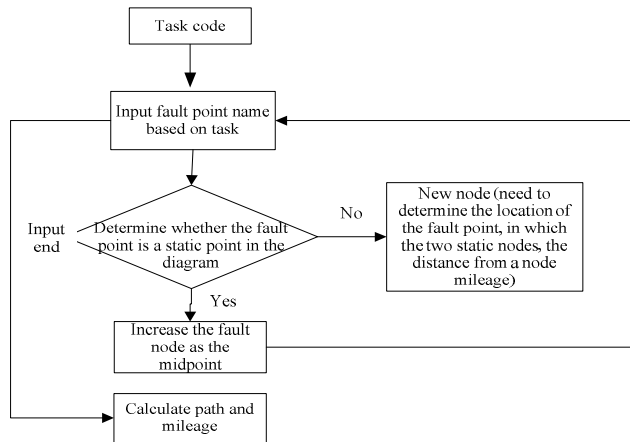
Task code

Input fault point name based on task

Input end

Determine whether the fault point is a static point in the diagram

No

New node (need to determine the location of the fault point, in which the two static nodes, the distance from a node mileage)

Yes

Increase the fault node as the midpoint

Calculate path and mileage